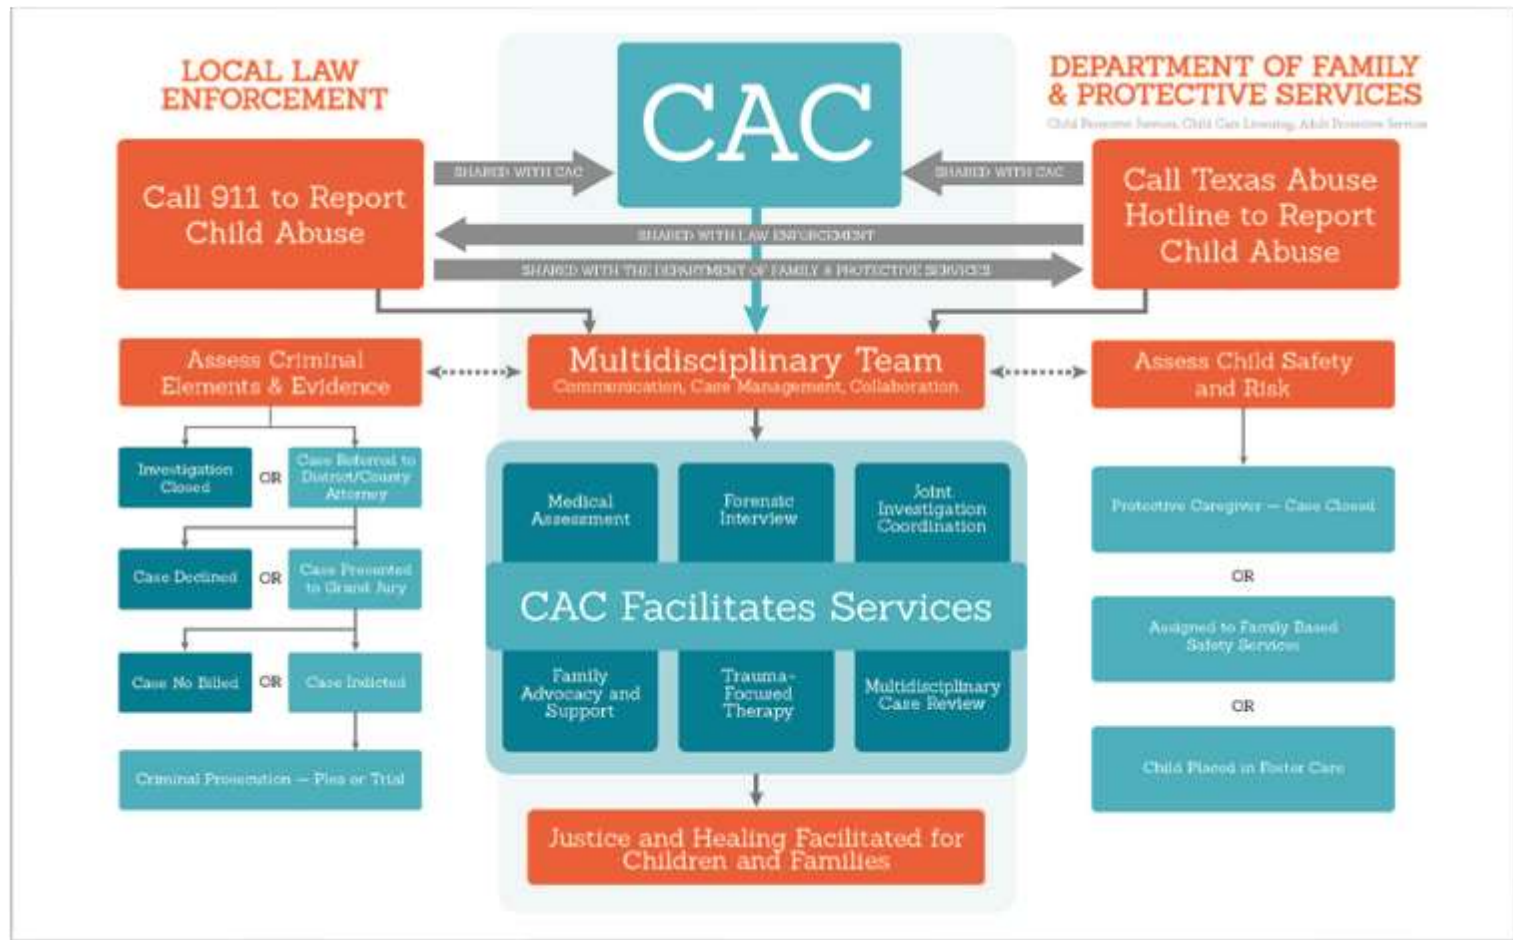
LOCAL LAW ENFORCEMENT

CAC

DEPARTMENT OF FAMILY & PROTECTIVE SERVICES

Child Protective Services, Child Care Licensing, Adult Protective Services

Call 911 to Report Child Abuse

SHARED WITH CAC

SHARED WITH CAC

Call Texas Abuse Hotline to Report Child Abuse

SHARED WITH LAW ENFORCEMENT

SHARED WITH THE DEPARTMENT OF FAMILY & PROTECTIVE SERVICES

Assess Criminal Elements & Evidence

Multidisciplinary Team
Communication, Case Management, Collaboration

Assess Child Safety and Risk

Investigation Closed

OR

Case Referral to District/County Attorney

Case Declined

OR

Case Presented to Grand Jury

Case No Billed

OR

Case Indicted

Criminal Prosecution — Plea or Trial

Medical Assessment

Forensic Interview

Joint Investigation Coordination

CAC Facilitates Services

Family Advocacy and Support

Trauma-Focused Therapy

Multidisciplinary Case Review

Justice and Healing Facilitated for Children and Families

Protective Caregiver — Case Closed

OR

Assigned to Family Based Safety Services

OR

Child Placed in Foster Care